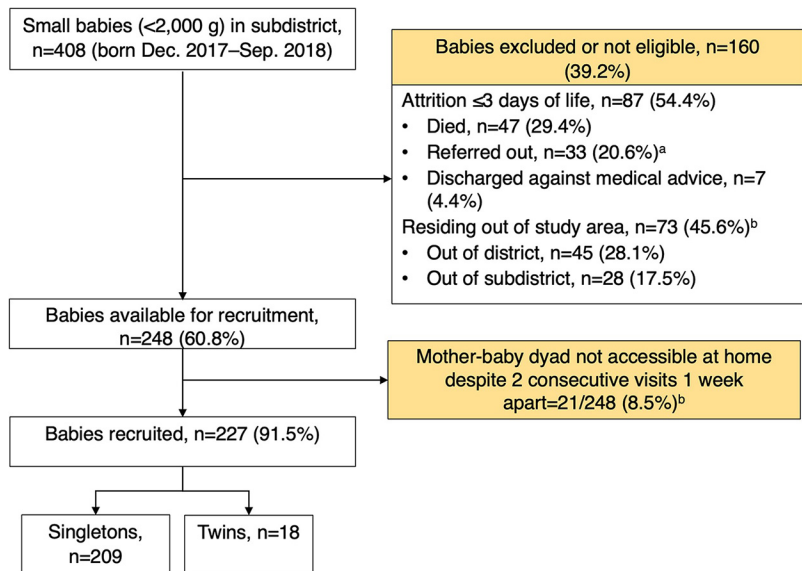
Small babies (<2,000 g) in subdistrict, n=408 (born Dec. 2017–Sep. 2018)

Babies excluded or not eligible, n=160 (39.2%)

Attrition ≤3 days of life, n=87 (54.4%)
• Died, n=47 (29.4%)
• Referred out, n=33 (20.6%)$^{a}$
• Discharged against medical advice, n=7 (4.4%)
Residing out of study area, n=73 (45.6%)$^{b}$
• Out of district, n=45 (28.1%)
• Out of subdistrict, n=28 (17.5%)

Babies available for recruitment, n=248 (60.8%)

Mother-baby dyad not accessible at home despite 2 consecutive visits 1 week apart=21/248 (8.5%)$^{b}$

Babies recruited, n=227 (91.5%)

Singletons, n=209

Twins, n=18